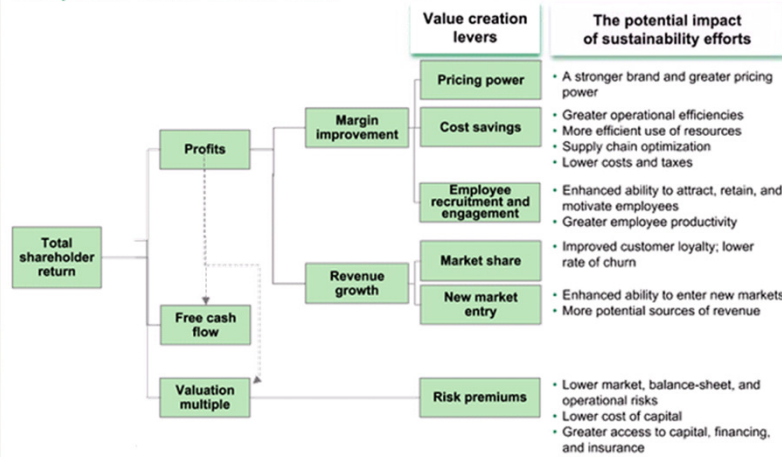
Value creation levers

The potential impact of sustainability efforts

Total shareholder return

Profits

Free cash flow

Valuation multiple

Margin improvement

Revenue growth

Pricing power

• A stronger brand and greater pricing power

Cost savings

• Greater operational efficiencies
• More efficient use of resources
• Supply chain optimization
• Lower costs and taxes

Employee recruitment and engagement

• Enhanced ability to attract, retain, and motivate employees
• Greater employee productivity

Market share

• Improved customer loyalty; lower rate of churn

New market entry

• Enhanced ability to enter new markets
• More potential sources of revenue

Risk premiums

• Lower market, balance-sheet, and operational risks
• Lower cost of capital
• Greater access to capital, financing, and insurance